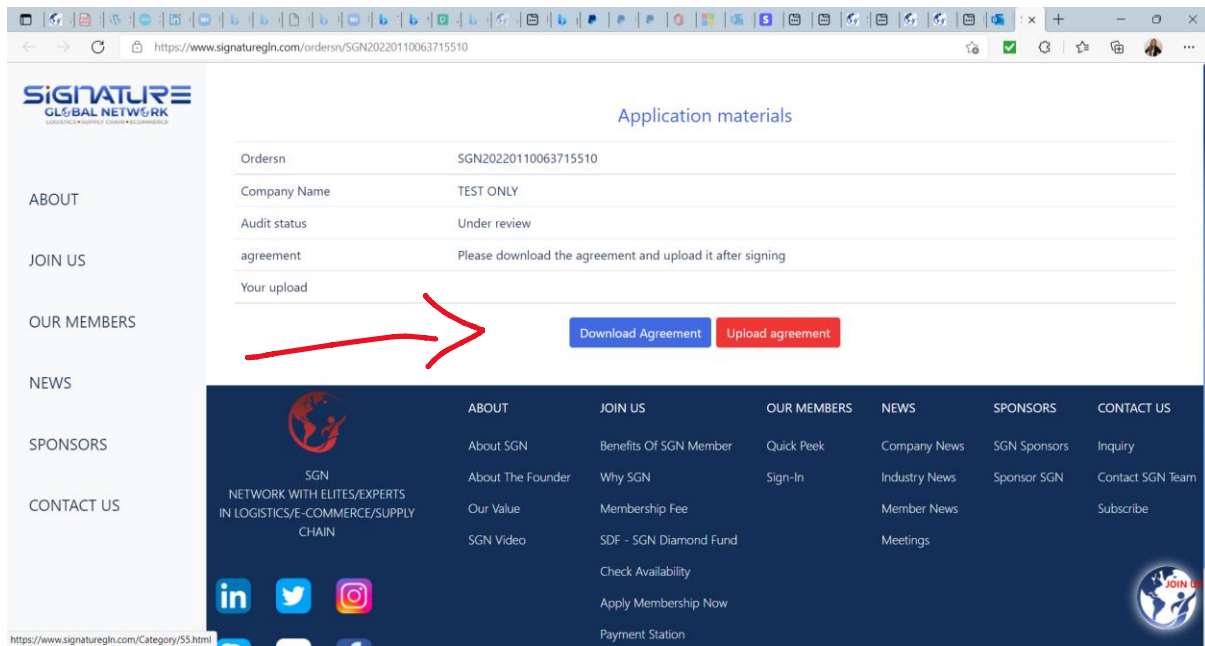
https://www.signaturegln.com/ordersn/SGN20220110063715510

SIGNATURE
GLOBAL NETWORK
LOGISTICS • SUPPLY CHAIN • ECOMMERCE

ABOUT

JOIN US

OUR MEMBERS

NEWS

SPONSORS

CONTACT US

Application materials

| | |
|---|---|
| Ordersn | SGN20220110063715510 |
| Company Name | TEST ONLY |
| Audit status | Under review |
| agreement | Please download the agreement and upload it after signing |
| Your upload | |

Download Agreement Upload agreement

SGN
NETWORK WITH ELITES/EXPERTS IN LOGISTICS/E-COMMERCE/SUPPLY CHAIN

ABOUT
About SGN
About The Founder
Our Value
SGN Video

JOIN US
Benefits Of SGN Member
Why SGN
Membership Fee
SDF - SGN Diamond Fund
Check Availability
Apply Membership Now
Payment Station

OUR MEMBERS
Quick Peek
Sign-In

NEWS
Company News
Industry News
Member News
Meetings

SPONSORS
SGN Sponsors
Sponsor SGN

CONTACT US
Inquiry
Contact SGN Team
Subscribe

JOIN US

https://www.signaturegln.com/Category/55.html